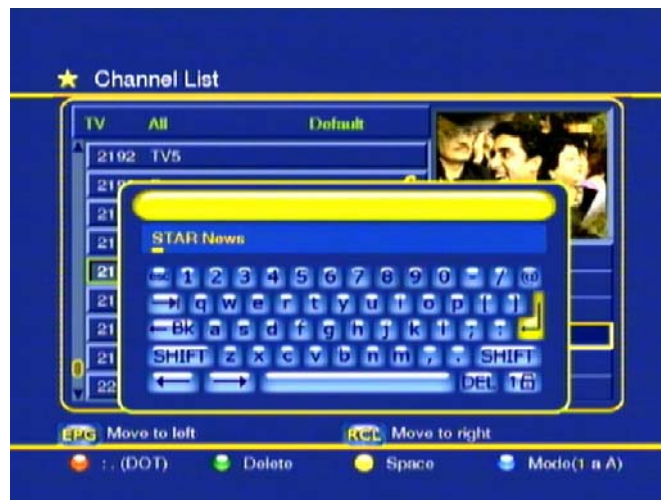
Channel List

TV All Default

2192 TV5
21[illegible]
21
21
21
21
21
21
22

STAR News

1 2 3 4 5 6 7 8 9 0 - /
q w e r t y u i o p [ ]
BK a s d f g h j k l ; '
SHIFT z x c v b n m , . SHIFT
DEL 1

EPG Move to left
RCL Move to right

: (DOT) Delete Space Mode(1 a A)